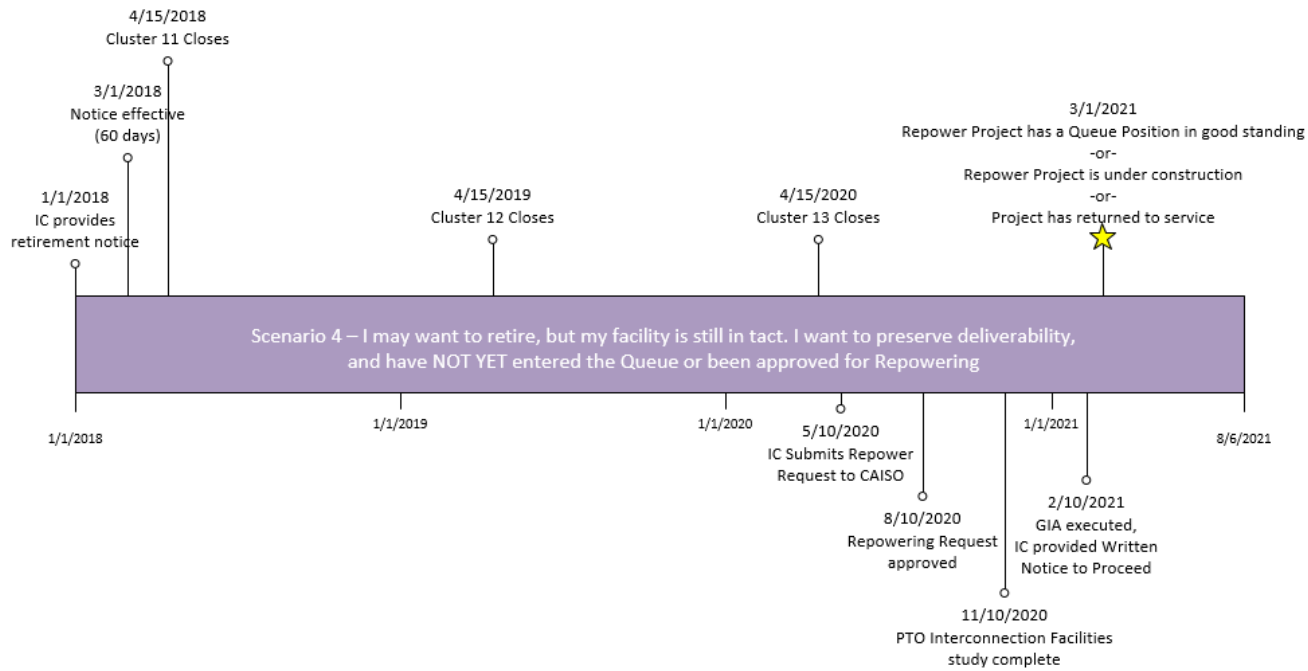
4/15/2018
Cluster 11 Closes

3/1/2018
Notice effective
(60 days)

1/1/2018
IC provides
retirement notice

4/15/2019
Cluster 12 Closes

4/15/2020
Cluster 13 Closes

3/1/2021
Repower Project has a Queue Position in good standing
-or-
Repower Project is under construction
-or-
Project has returned to service

Scenario 4 – I may want to retire, but my facility is still in tact. I want to preserve deliverability, and have NOT YET entered the Queue or been approved for Repowering

1/1/2018

1/1/2019

1/1/2020

1/1/2021

8/6/2021

5/10/2020
IC Submits Repower
Request to CAISO

8/10/2020
Repowering Request
approved

11/10/2020
PTO Interconnection Facilities
study complete

2/10/2021
GIA executed,
IC provided Written
Notice to Proceed